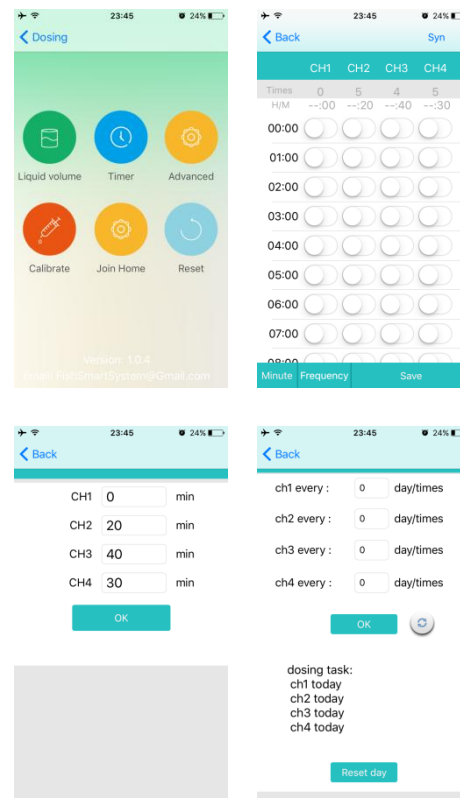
23:45 24%

Dosing

Liquid volume
Timer
Advanced
Calibrate
Join Home
Reset

Version: 1.0.4
Email: FishSmartSystem@Gmail.com

23:45 24%

Back
Syn

| | CH1 | CH2 | CH3 | CH4 |
|---|---|---|---|---|
| Times | 0 | 5 | 4 | 5 |
| H/M | --:00 | --:20 | --:40 | --:30 |
| 00:00 | | | | |
| 01:00 | | | | |
| 02:00 | | | | |
| 03:00 | | | | |
| 04:00 | | | | |
| 05:00 | | | | |
| 06:00 | | | | |
| 07:00 | | | | |
| 08:00 | | | | |

Minute
Frequency
Save

23:45 24%

Back

CH1 0 min
CH2 20 min
CH3 40 min
CH4 30 min

OK

23:45 24%

Back

ch1 every : 0 day/times
ch2 every : 0 day/times
ch3 every : 0 day/times
ch4 every : 0 day/times

OK

dosing task:
ch1 today
ch2 today
ch3 today
ch4 today

Reset day